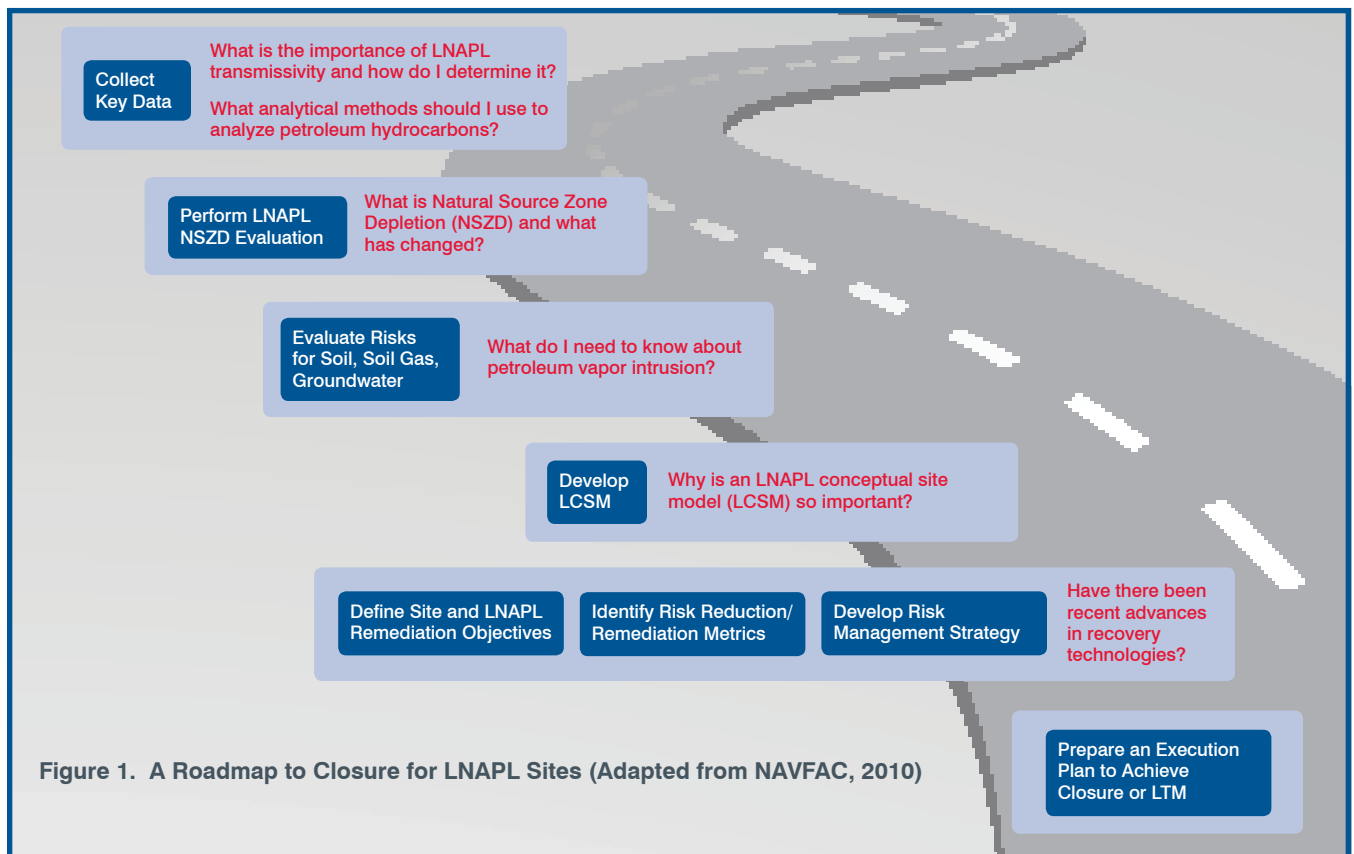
Collect Key Data

What is the importance of LNAPL transmissivity and how do I determine it?

What analytical methods should I use to analyze petroleum hydrocarbons?

Perform LNAPL NSZD Evaluation

What is Natural Source Zone Depletion (NSZD) and what has changed?

Evaluate Risks for Soil, Soil Gas, Groundwater

What do I need to know about petroleum vapor intrusion?

Develop LCSM

Why is an LNAPL conceptual site model (LCSM) so important?

Define Site and LNAPL Remediation Objectives

Identify Risk Reduction/ Remediation Metrics

Develop Risk Management Strategy

Have there been recent advances in recovery technologies?

Figure 1. A Roadmap to Closure for LNAPL Sites (Adapted from NAVFAC, 2010)

Prepare an Execution Plan to Achieve Closure or LTM